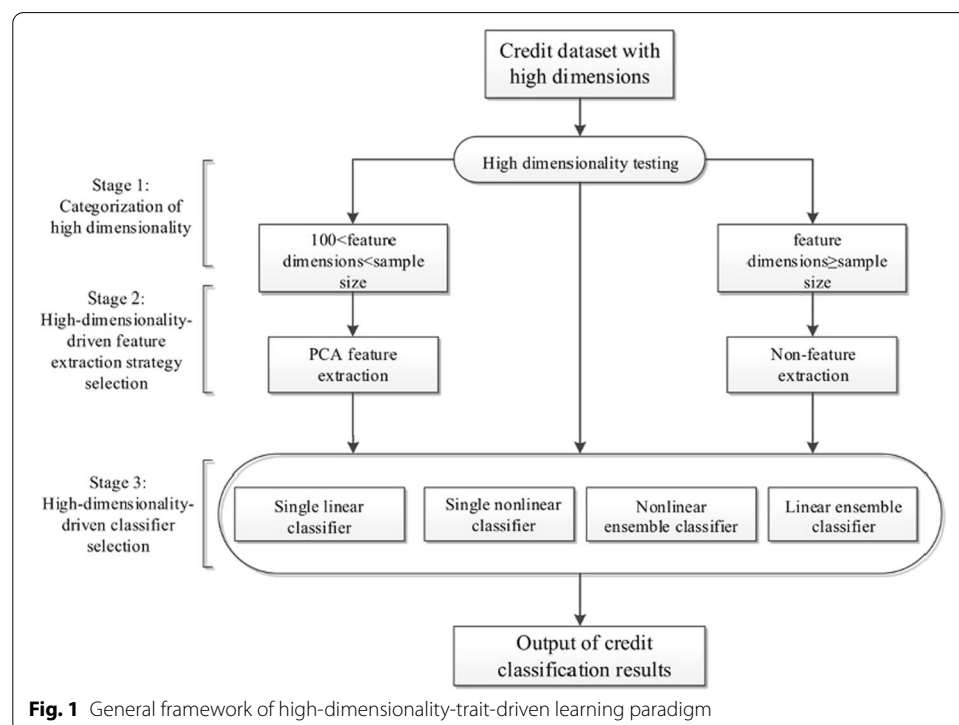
Credit dataset with high dimensions

High dimensionality testing

Stage 1: Categorization of high dimensionality

100<feature dimensions<sample size

feature dimensions≥sample size

Stage 2: High-dimensionality-driven feature extraction strategy selection

PCA feature extraction

Non-feature extraction

Stage 3: High-dimensionality-driven classifier selection

Single linear classifier

Single nonlinear classifier

Nonlinear ensemble classifier

Linear ensemble classifier

Output of credit classification results

**Fig. 1** General framework of high-dimensionality-trait-driven learning paradigm